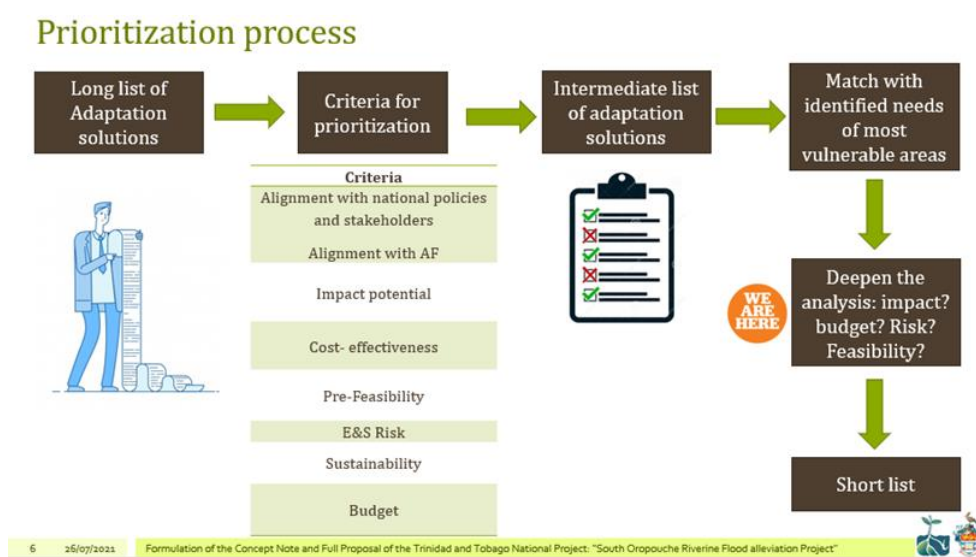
Prioritization process

Long list of Adaptation solutions

Criteria for prioritization

Intermediate list of adaptation solutions

Match with identified needs of most vulnerable areas

| Criteria |
|---|
| Alignment with national policies and stakeholders |
| Alignment with AF |
| Impact potential |
| Cost- effectiveness |
| Pre-Feasibility |
| E&S Risk |
| Sustainability |
| Budget |

WE ARE HERE

Deepen the analysis: impact? budget? Risk? Feasibility?

Short list

6 26/07/2021 Formulation of the Concept Note and Full Proposal of the Trinidad and Tobago National Project: "South Oropouche Riverine Flood alleviation Project"